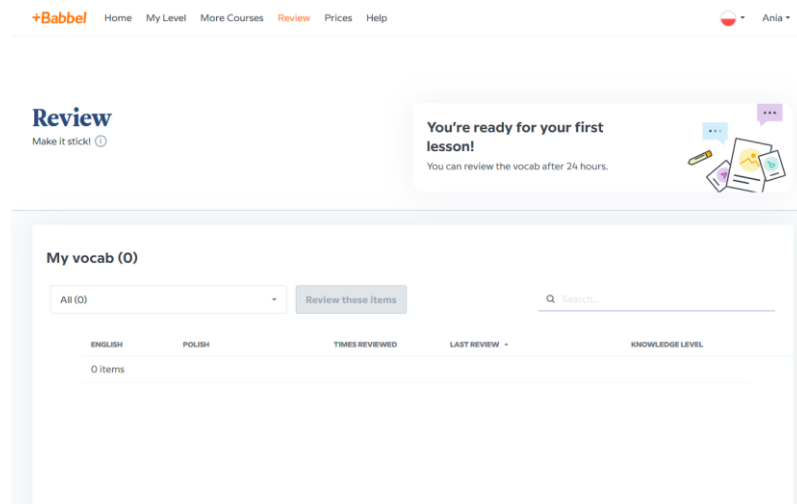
+Babbel Home My Level More Courses Review Prices Help Ania

Review
Make it stick!

You're ready for your first lesson!
You can review the vocab after 24 hours.

My vocab (0)

All (0)
Review these items
Search...

| ENGLISH | POLISH | TIMES REVIEWED | LAST REVIEW | KNOWLEDGE LEVEL |
|---|---|---|---|---|
| 0 items | | | | |